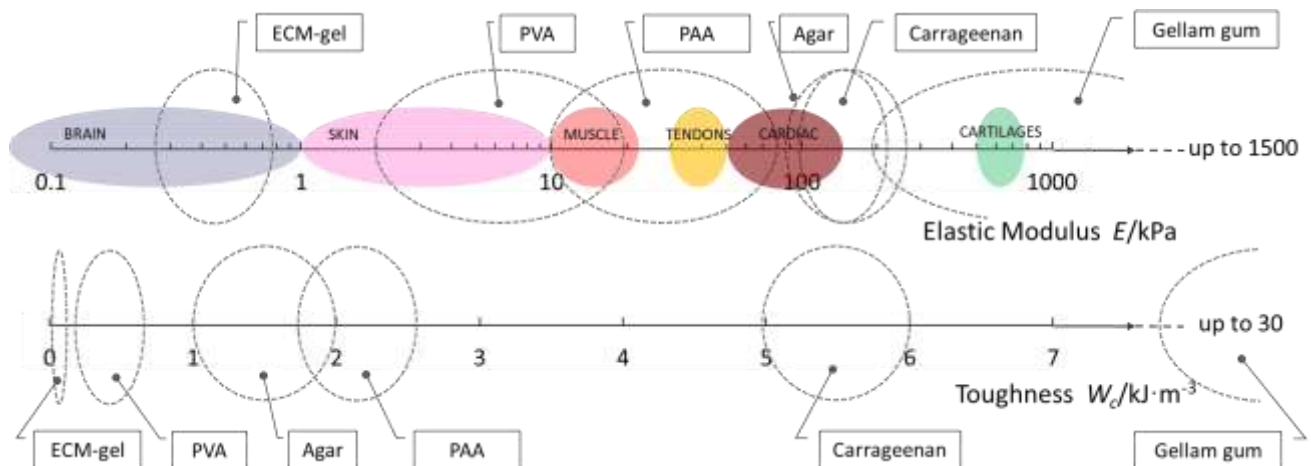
ECM-gel

PVA

PAA

Agar

Carrageenan

Gellam gum

BRAIN

SKIN

MUSCLE

TENDONS

CARDIAC

CARTILAGES

up to 1500

0.1

1

10

100

1000

Elastic Modulus $E$/kPa

up to 30

0

1

2

3

4

5

6

7

Toughness $W_c$/kJ·m$^{-3}$

ECM-gel

PVA

Agar

PAA

Carrageenan

Gellam gum